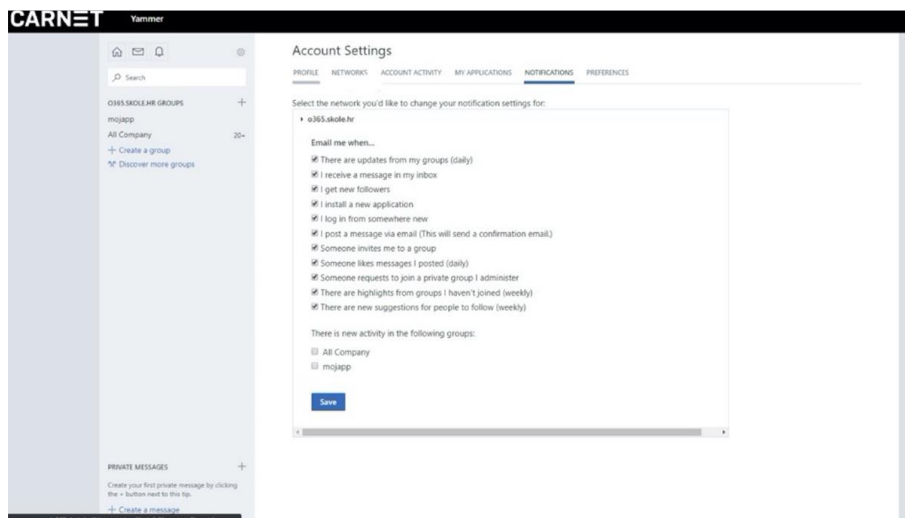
CARNET Yammer

Search

O365.SKOLE.HR GROUPS +

mojapp

All Company 20+

+ Create a group

Discover more groups

PRIVATE MESSAGES +

Create your first private message by clicking the + button next to this tip.

+ Create a message

Account Settings

PROFILE NETWORKS ACCOUNT ACTIVITY MY APPLICATIONS NOTIFICATIONS PREFERENCES

Select the network you'd like to change your notification settings for:

o365.skole.hr

Email me when...

There are updates from my groups (daily)

I receive a message in my inbox

I get new followers

I install a new application

I log in from somewhere new

I post a message via email (This will send a confirmation email.)

Someone invites me to a group

Someone likes messages I posted (daily)

Someone requests to join a private group I administer

There are highlights from groups I haven't joined (weekly)

There are new suggestions for people to follow (weekly)

There is new activity in the following groups:

All Company

mojapp

Save